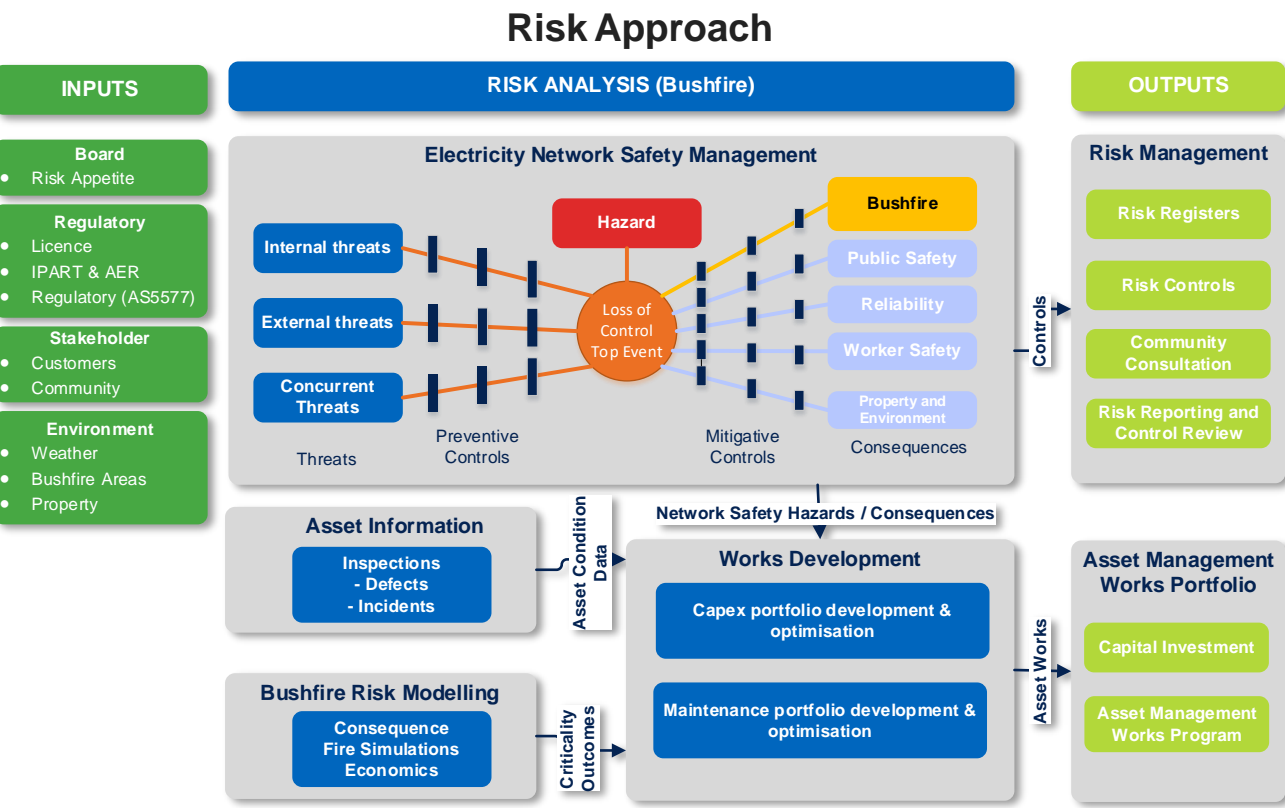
Risk Approach

INPUTS

Board
- Risk Appetite

Regulatory
- Licence
- IPART & AER
- Regulatory (AS5577)

Stakeholder
- Customers
- Community

Environment
- Weather
- Bushfire Areas
- Property

RISK ANALYSIS (Bushfire)

Electricity Network Safety Management

Hazard

Internal threats

External threats

Concurrent Threats

Loss of Control Top Event

Bushfire

Public Safety

Reliability

Worker Safety

Property and Environment

Threats

Preventive Controls

Mitigative Controls

Consequences

Network Safety Hazards / Consequences

Asset Information

Inspections
- Defects
- Incidents

Asset Condition Data

Works Development

Capex portfolio development & optimisation

Maintenance portfolio development & optimisation

Bushfire Risk Modelling

Consequence
Fire Simulations
Economics

Criticality Outcomes

OUTPUTS

Risk Management

Controls

Risk Registers

Risk Controls

Community Consultation

Risk Reporting and Control Review

Asset Management Works Portfolio

Asset Works

Capital Investment

Asset Management Works Program